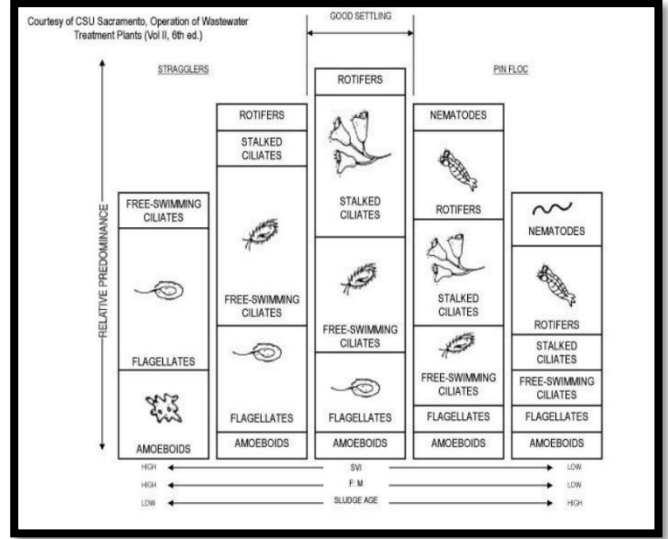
Courtesy of CSU Sacramento, Operation of Wastewater Treatment Plants (Vol II, 6th ed.)

GOOD SETTLING

STRAGGLERS

PIN FLOC

RELATIVE PREDOMINANCE

FREE-SWIMMING CILIATES

FLAGELLATES

AMOEBOIDS

ROTIFERS

STALKED CILIATES

FREE-SWIMMING CILIATES

FLAGELLATES

AMOEBOIDS

ROTIFERS

STALKED CILIATES

FREE-SWIMMING CILIATES

FLAGELLATES

AMOEBOIDS

NEMATODES

ROTIFERS

STALKED CILIATES

FREE-SWIMMING CILIATES

FLAGELLATES

AMOEBOIDS

NEMATODES

ROTIFERS

STALKED CILIATES

FREE-SWIMMING CILIATES

FLAGELLATES

AMOEBOIDS

HIGH SVI LOW

HIGH F:M LOW

LOW SLUDGE AGE HIGH